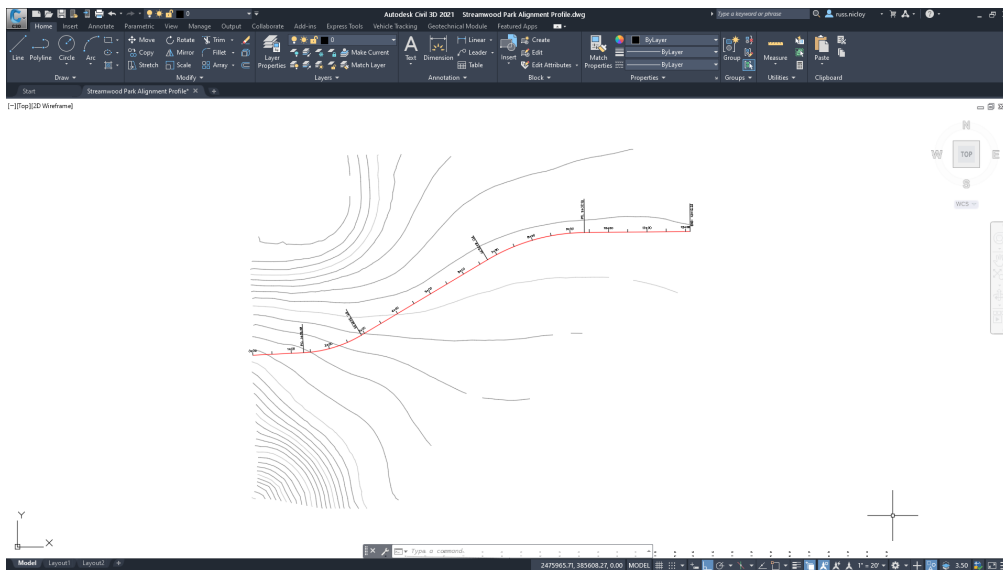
Autodesk Civil 3D 2021 Streamwood Park Alignment Profile.dwg

Type a keyword or phrase

russ.nicley

Home Insert Annotate Parametric View Manage Output Collaborate Add-ins Express Tools Vehicle Tracking Geotechnical Module Featured Apps

Line Polyline Circle Arc

Draw

Move Rotate Trim Copy Mirror Fillet Stretch Scale Array

Modify

Layer Properties

Make Current Match Layer

Layers

Text Dimension Linear Leader Table

Annotation

Insert Create Edit Edit Attributes

Block

Match Properties ByLayer ByLayer ByLayer

Properties

Group

Groups

Measure

Utilities

Paste

Clipboard

Start Streamwood Park Alignment Profile*

[−][Top][2D Wireframe]

N

W TOP E

S

WCS

Y

X

Type a command

Model Layout1 Layout2

2475965.71, 385608.27, 0.00 MODEL

1" = 20'

3.50